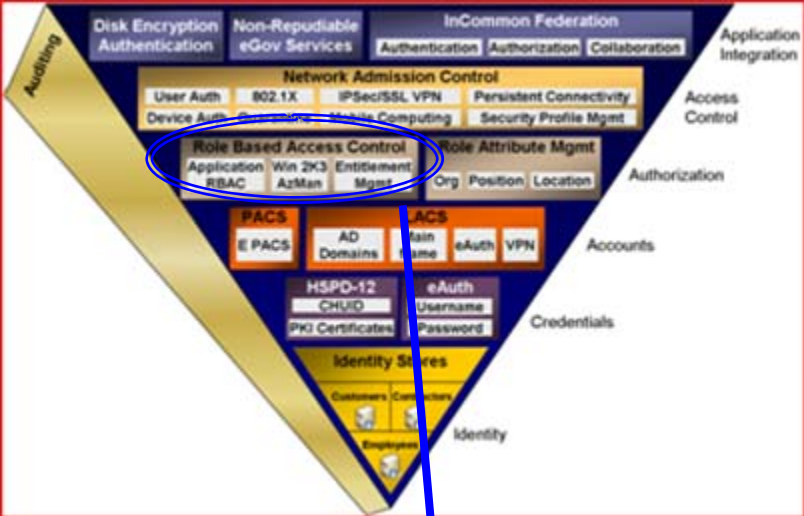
Auditing

Disk Encryption Authentication

Non-Repudiable eGov Services

InCommon Federation

Authentication

Authorization

Collaboration

Application Integration

Network Admission Control

User Auth

802.1X

IPSec/SSL VPN

Persistent Connectivity

Device Auth

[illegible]

Mobile Computing

Security Profile Mgmt

Access Control

Role Based Access Control

Application RBAC

Win 2K3 AzMan

Entitlement Mgmt

Role Attribute Mgmt

Org

Position

Location

Authorization

PACS

E PACS

LACS

AD Domains

Main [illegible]

eAuth

VPN

Accounts

HSPD-12

CHUID

PKI Certificates

eAuth

Username

Password

Credentials

Identity Stores

Customers

Contractors

Employees

Identity